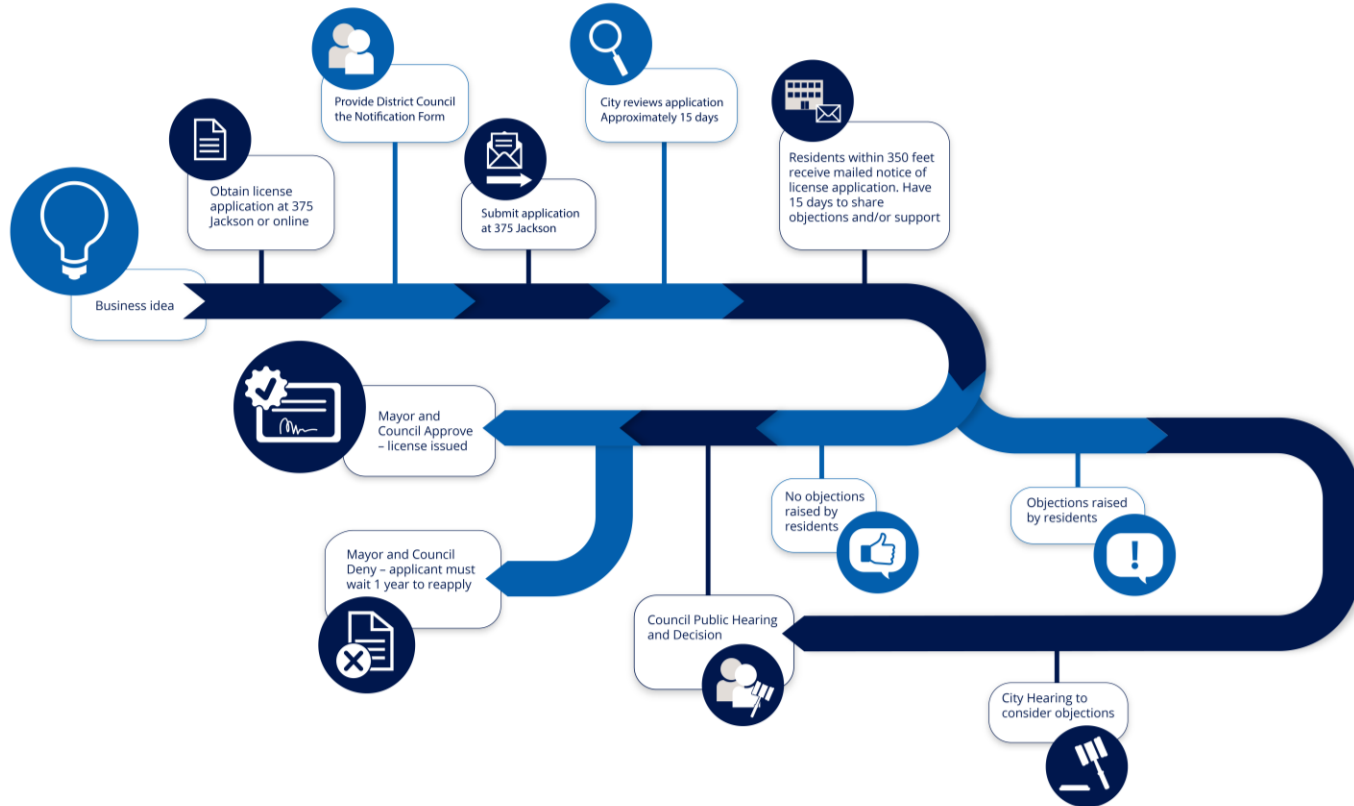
Business idea

Obtain license application at 375 Jackson or online

Provide District Council the Notification Form

Submit application at 375 Jackson

City reviews application Approximately 15 days

Residents within 350 feet receive mailed notice of license application. Have 15 days to share objections and/or support

Objections raised by residents

No objections raised by residents

City Hearing to consider objections

Council Public Hearing and Decision

Mayor and Council Approve – license issued

Mayor and Council Deny – applicant must wait 1 year to reapply